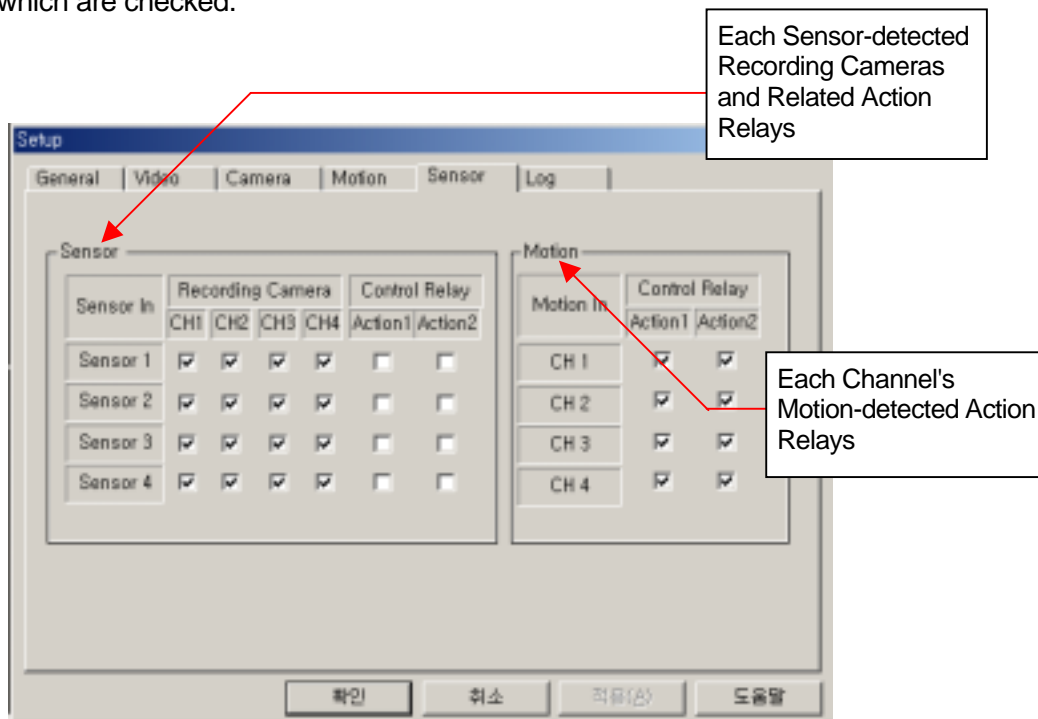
which are checked.

Each Sensor-detected Recording Cameras and Related Action Relays

Setup

General | Video | Camera | Motion | Sensor | Log

Sensor

| Sensor In | Recording Camera | | | | Control Relay | |
|---|---|---|---|---|---|---|
| | CH1 | CH2 | CH3 | CH4 | Action1 | Action2 |
| Sensor 1 | ☑ | ☑ | ☑ | ☑ | ☐ | ☐ |
| Sensor 2 | ☑ | ☑ | ☑ | ☑ | ☐ | ☐ |
| Sensor 3 | ☑ | ☑ | ☑ | ☑ | ☐ | ☐ |
| Sensor 4 | ☑ | ☑ | ☑ | ☑ | ☐ | ☐ |

Motion

| Motion In | Control Relay | |
|---|---|---|
| | Action1 | Action2 |
| CH 1 | ☑ | ☑ |
| CH 2 | ☑ | ☑ |
| CH 3 | ☑ | ☑ |
| CH 4 | ☑ | ☑ |

Each Channel's Motion-detected Action Relays

확인 취소 적용(A) 도움말